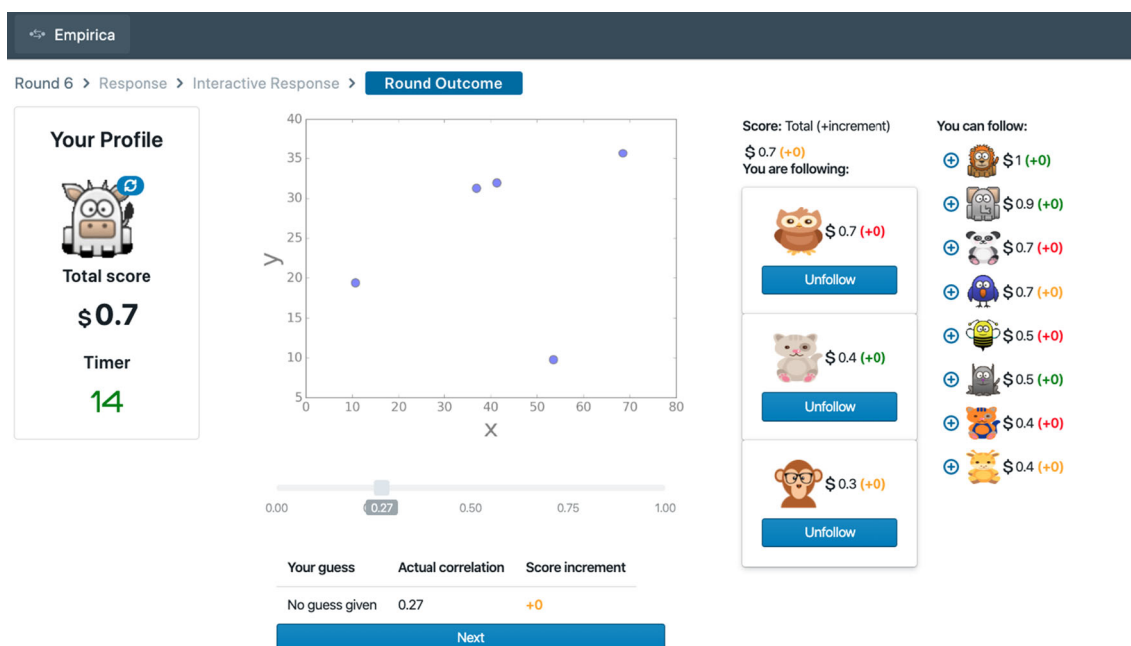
Empirica

Round 6 > Response > Interactive Response > Round Outcome

Your Profile

Total score

$0.7

Timer

14

40
35
30
25
20
15
10
5
y
0 10 20 30 40 50 60 70 80
x

0.00 0.27 0.50 0.75 1.00

| Your guess | Actual correlation | Score increment |
|---|---|---|
| No guess given | 0.27 | +0 |

Next

Score: Total (+increment)

$ 0.7 (+0)

You are following:

$ 0.7 (+0)

Unfollow

$ 0.4 (+0)

Unfollow

$ 0.3 (+0)

Unfollow

You can follow:

$ 1 (+0)

$ 0.9 (+0)

$ 0.7 (+0)

$ 0.7 (+0)

$ 0.5 (+0)

$ 0.5 (+0)

$ 0.4 (+0)

$ 0.4 (+0)